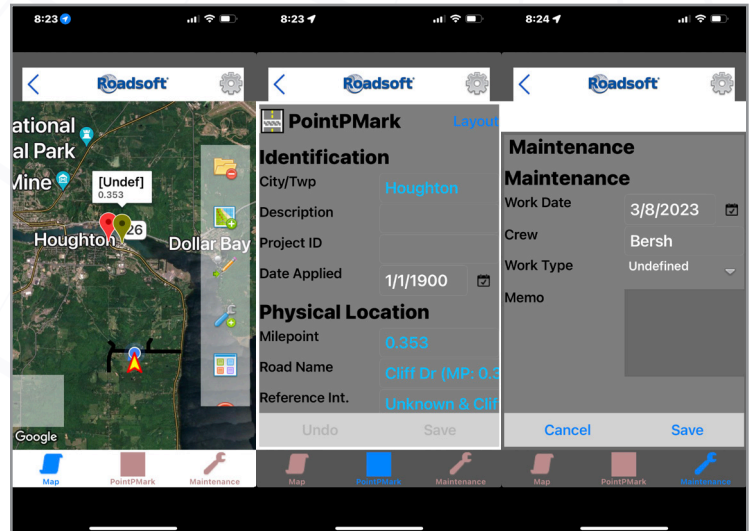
8:23

Roadsoft

ational
al Park
Mine
[Undef]
0.353
Houghton
26
Dollar Bay
Google

Map
PointPMark
Maintenance

8:23

Roadsoft

PointPMark
Layout

Identification
City/Twp
Houghton
Description
Project ID
Date Applied
1/1/1900

Physical Location
Milepoint
0.353
Road Name
Cliff Dr (MP: 0.3
Reference Int.
Unknown & Clif

Undo
Save

Map
PointPMark
Maintenance

8:24

Roadsoft

Maintenance
Maintenance
Work Date
3/8/2023
Crew
Bersh
Work Type
Undefined
Memo

Cancel
Save

Map
PointPMark
Maintenance